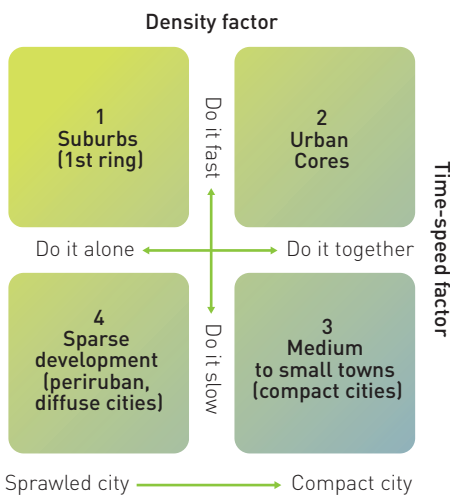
Density factor

1
Suburbs
(1st ring)

Do it fast

2
Urban
Cores

Time-speed factor

Do it alone

Do it together

4
Sparse
development
(periruban,
diffuse cities)

Do it slow

3
Medium
to small towns
(compact cities)

Sprawled city

Compact city